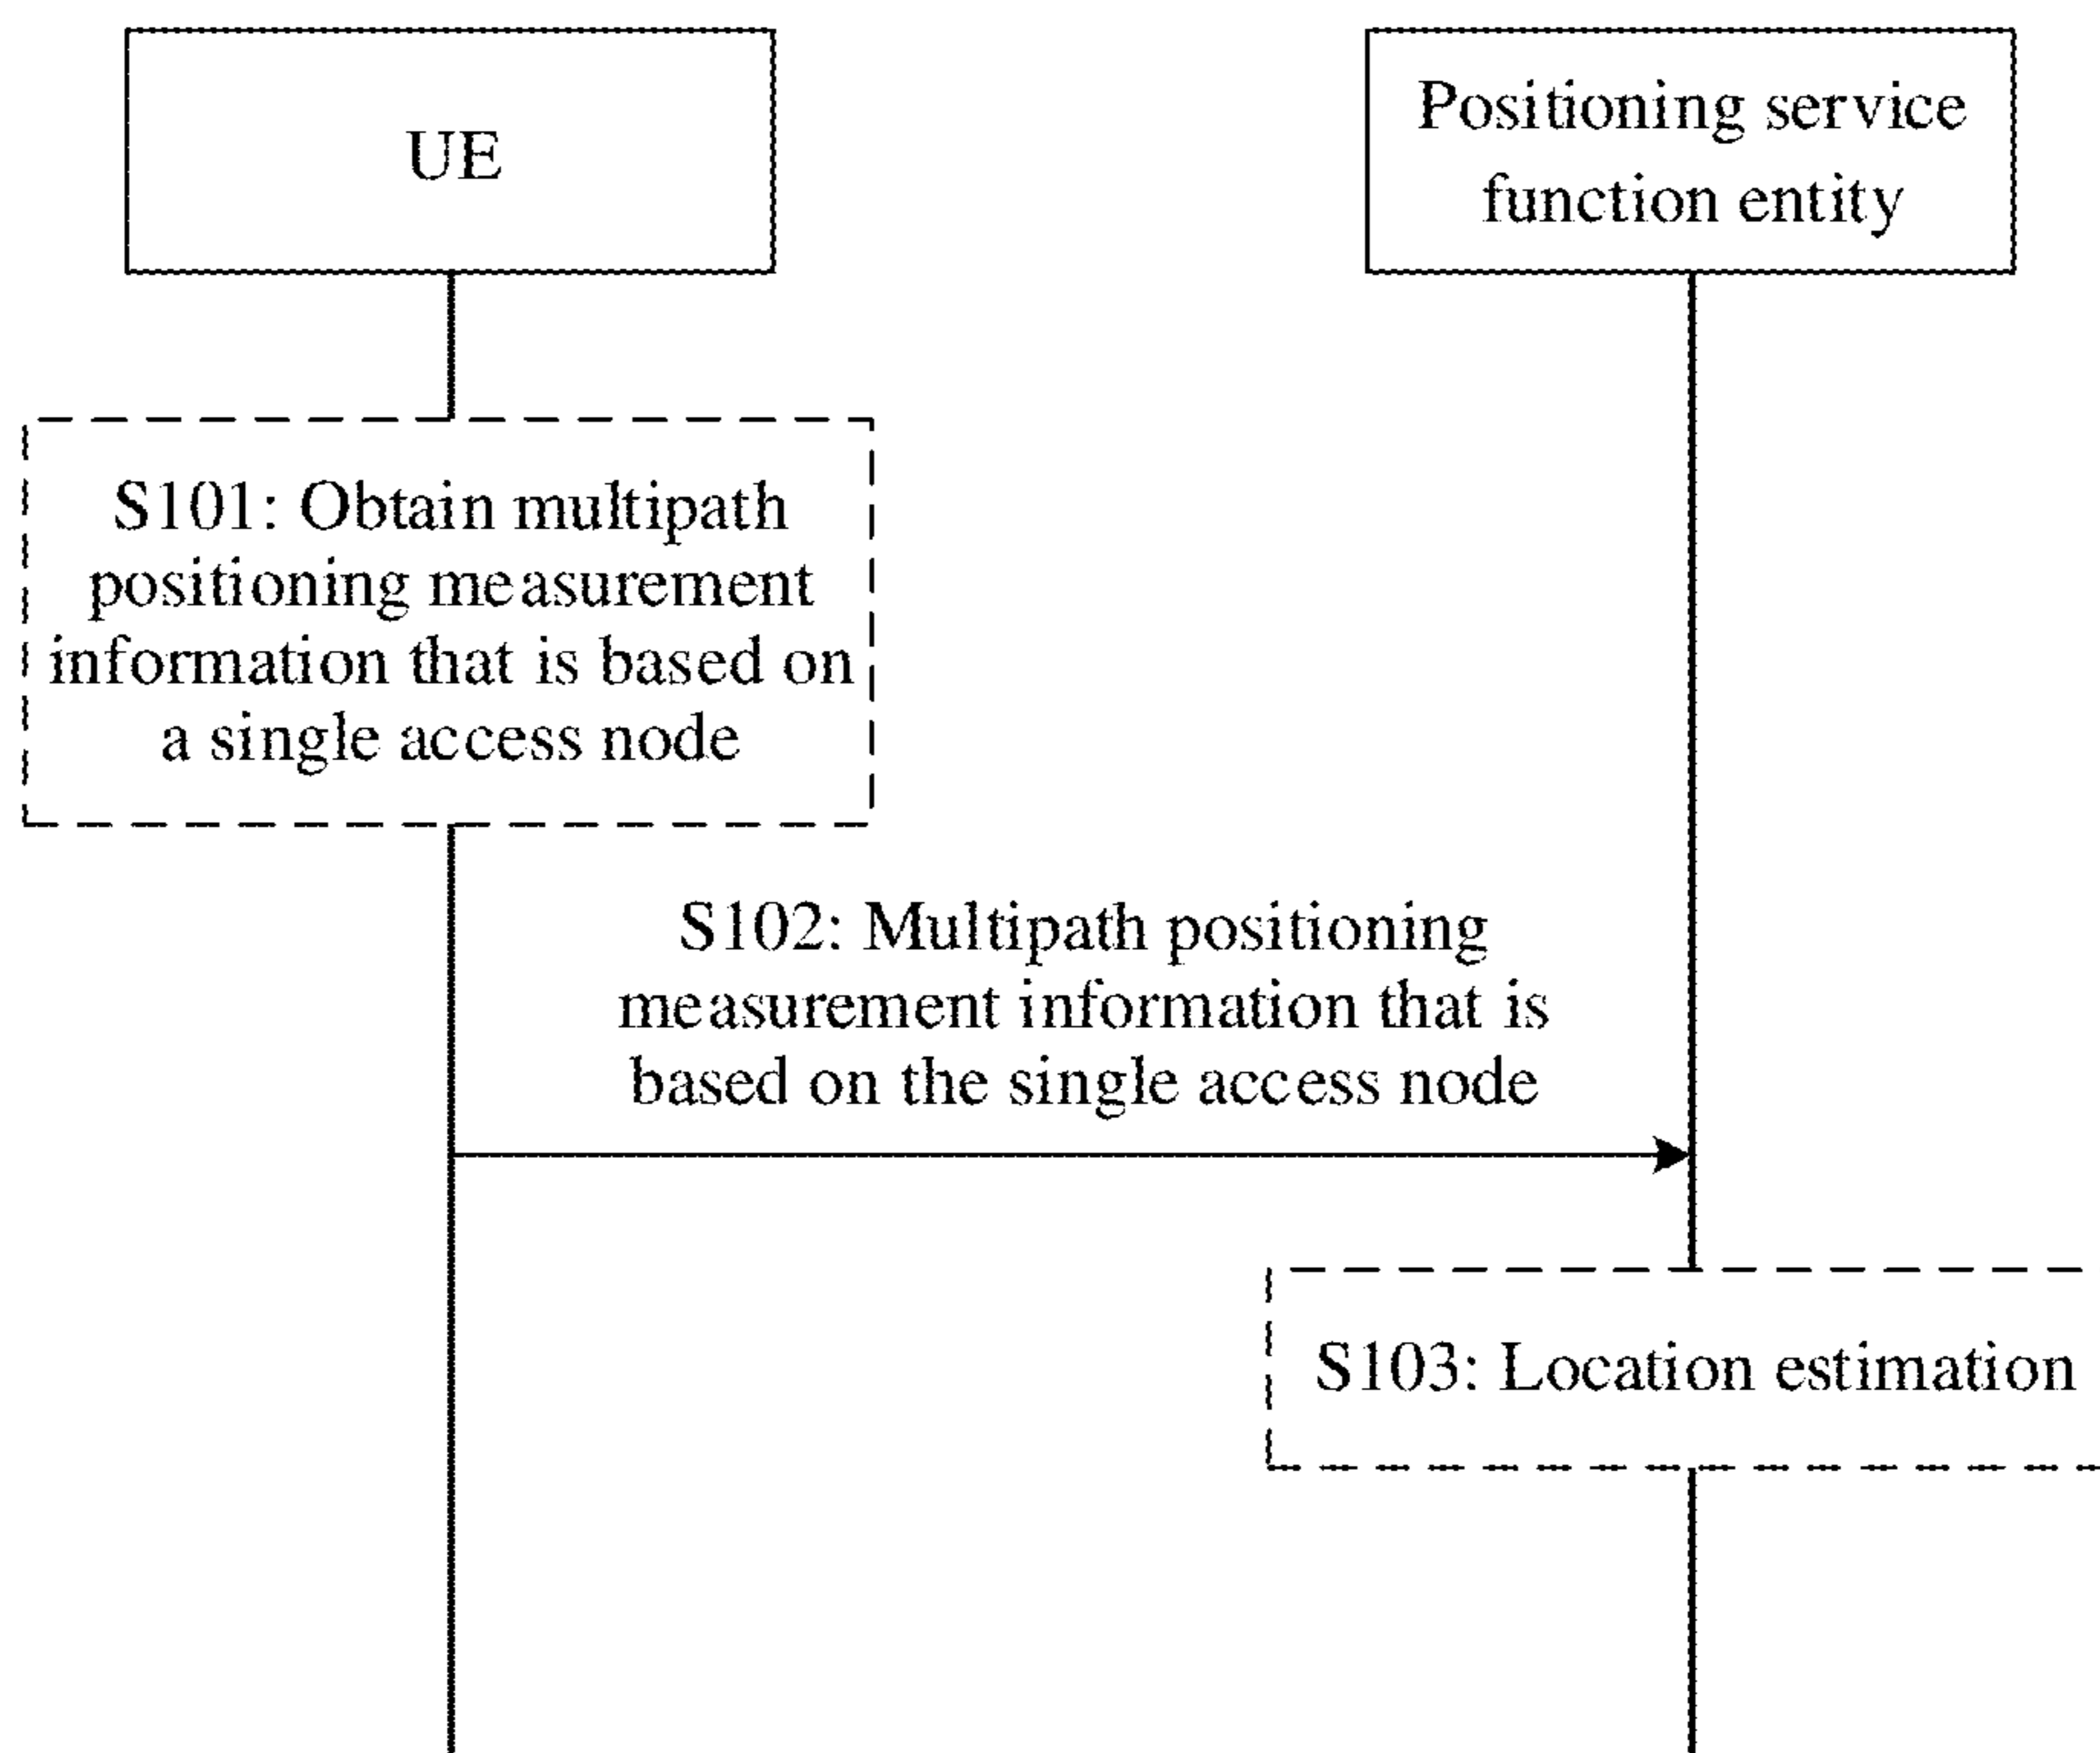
UE

Positioning service function entity

S101: Obtain multipath positioning measurement information that is based on a single access node

S102: Multipath positioning measurement information that is based on the single access node

S103: Location estimation